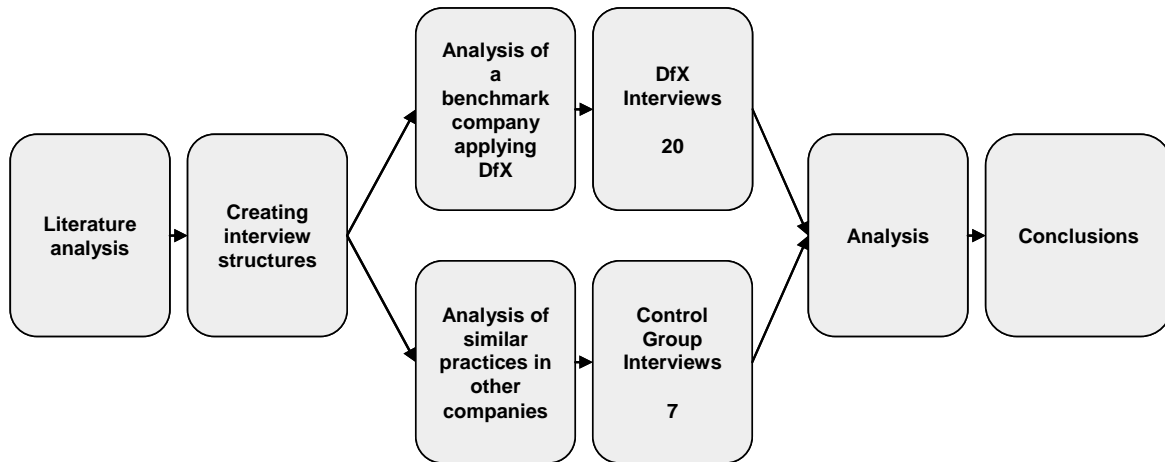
Literature analysis

Creating interview structures

Analysis of a benchmark company applying DfX

DfX Interviews

20

Analysis of similar practices in other companies

Control Group Interviews

7

Analysis

Conclusions